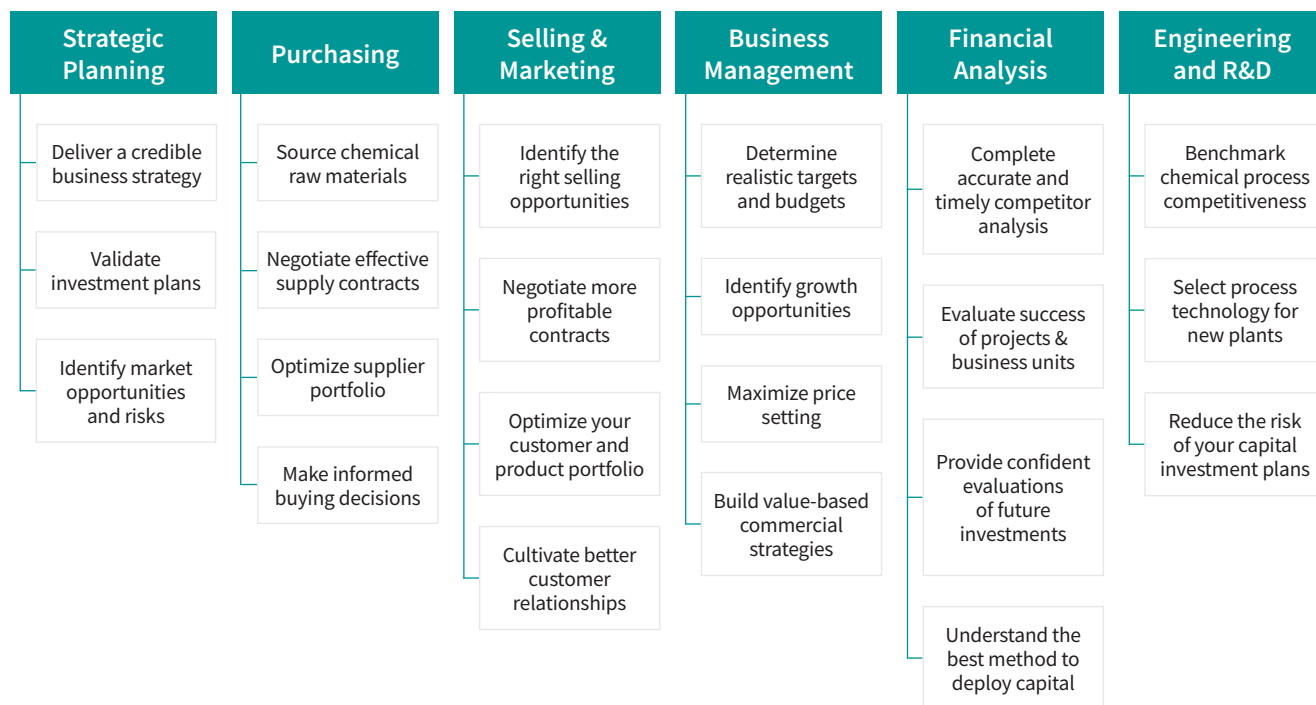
Strategic Planning

Deliver a credible business strategy

Validate investment plans

Identify market opportunities and risks

Purchasing

Source chemical raw materials

Negotiate effective supply contracts

Optimize supplier portfolio

Make informed buying decisions

Selling & Marketing

Identify the right selling opportunities

Negotiate more profitable contracts

Optimize your customer and product portfolio

Cultivate better customer relationships

Business Management

Determine realistic targets and budgets

Identify growth opportunities

Maximize price setting

Build value-based commercial strategies

Financial Analysis

Complete accurate and timely competitor analysis

Evaluate success of projects & business units

Provide confident evaluations of future investments

Understand the best method to deploy capital

Engineering and R&D

Benchmark chemical process competitiveness

Select process technology for new plants

Reduce the risk of your capital investment plans